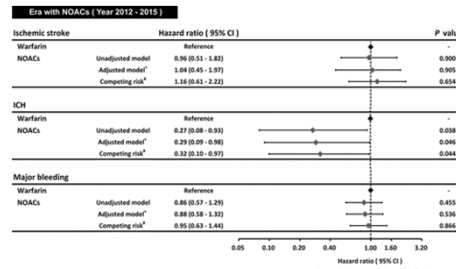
Era with NOACs ( Year 2012 - 2015 )

| Ischemic stroke | | Hazard ratio ( 95% CI ) | P valu |
|---|---|---|---|
| Warfarin | | Reference | - |
| NOACs | Unadjusted model | 0.96 (0.51 - 1.82) | 0.900 |
| | Adjusted model* | 1.04 (0.45 - 1.97) | 0.905 |
| | Competing risk# | 1.16 (0.61 - 2.22) | 0.654 |
| ICH | | | |
| Warfarin | | Reference | - |
| NOACs | Unadjusted model | 0.27 (0.08 - 0.93) | 0.038 |
| | Adjusted model* | 0.29 (0.09 - 0.98) | 0.046 |
| | Competing risk# | 0.32 (0.10 - 0.97) | 0.044 |
| Major bleeding | | | |
| Warfarin | | Reference | - |
| NOACs | Unadjusted model | 0.86 (0.57 - 1.29) | 0.455 |
| | Adjusted model* | 0.88 (0.58 - 1.32) | 0.536 |
| | Competing risk# | 0.95 (0.63 - 1.44) | 0.866 |

0.05 0.10 0.20 0.40 1.00 1.60 3.20

Hazard ratio ( 95% CI )